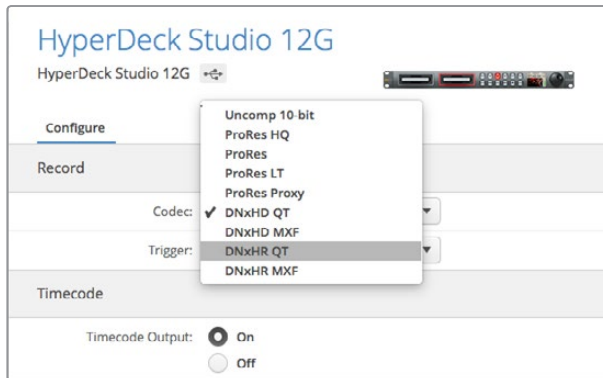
HyperDeck Studio 12G

HyperDeck Studio 12G

Configure

Record

Codec:

Trigger:

Uncomp 10-bit
ProRes HQ
ProRes
ProRes LT
ProRes Proxy
✔ DNxHD QT
DNxHD MXF
DNxHR QT
DNxHR MXF

Timecode

Timecode Output: On
Off